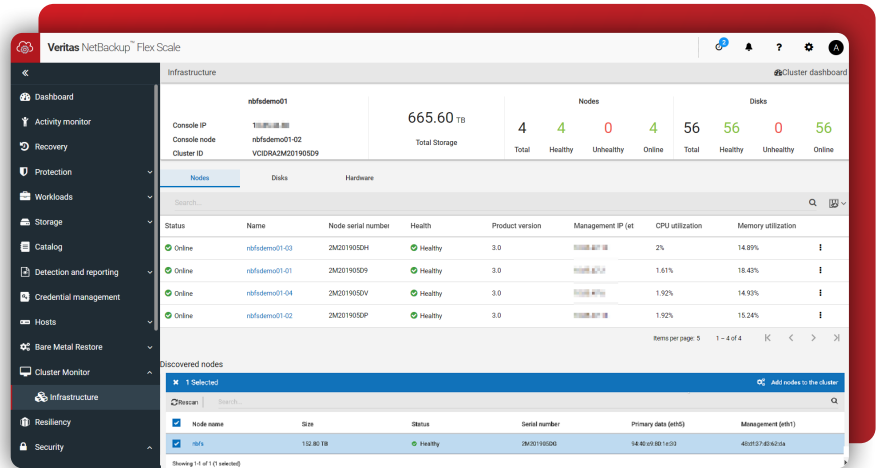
Veritas NetBackup™ Flex Scale

2

A

«

Dashboard

Activity monitor

Recovery

Protection

Workloads

Storage

Catalog

Detection and reporting

Credential management

Hosts

Bare Metal Restore

Cluster Monitor

Infrastructure

Resiliency

Security

Infrastructure

Cluster dashboard

nbfsdemo01

Console IP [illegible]

Console node nbfsdemo01-02

Cluster ID VCIDRA2M201905D9

665.60 TB

Total Storage

Nodes

| 4 | 4 | 0 | 4 |
|---|---|---|---|
| Total | Healthy | Unhealthy | Online |

Disks

| 56 | 56 | 0 | 56 |
|---|---|---|---|
| Total | Healthy | Unhealthy | Online |

Nodes | Disks | Hardware

Search...

| Status | Name | Node serial number | Health | Product version | Management IP (et | CPU utilization | Memory utilization |
|---|---|---|---|---|---|---|---|
| Online | nbfsdemo01-03 | 2M201905DH | Healthy | 3.0 | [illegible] | 2% | 14.89% |
| Online | nbfsdemo01-01 | 2M201905D9 | Healthy | 3.0 | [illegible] | 1.61% | 18.43% |
| Online | nbfsdemo01-04 | 2M201905DV | Healthy | 3.0 | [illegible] | 1.92% | 14.93% |
| Online | nbfsdemo01-02 | 2M201905DP | Healthy | 3.0 | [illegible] | 1.92% | 15.24% |

Items per page: 5 1 – 4 of 4

Discovered nodes

1 Selected

Add nodes to the cluster

Rescan Search...

| Node name | Size | Status | Serial number | Primary data (eth5) | Management (eth1) |
|---|---|---|---|---|---|
| nbfs | 152.80 TB | Healthy | 2M201905D6 | 94:40:c9:80:1e:33 | 48:df:37:d3:62:da |

Showing 1-1 of 1 (1 selected)